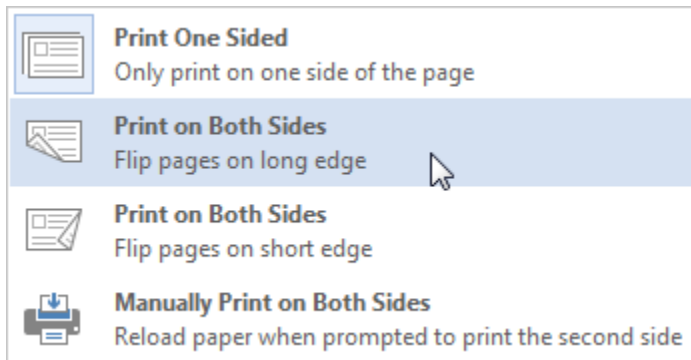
Print One Sided
Only print on one side of the page

Print on Both Sides
Flip pages on long edge

Print on Both Sides
Flip pages on short edge

Manually Print on Both Sides
Reload paper when prompted to print the second side